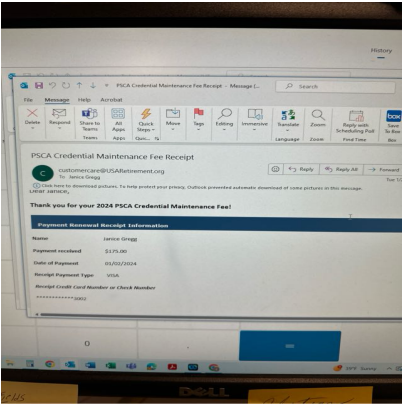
History

PSCA Credential Maintenance Fee Receipt - Message (...

Search

File Message Help Acrobat

Delete Respond Share to Teams All Apps Quick Steps Move Tags Editing Immersive Translate Zoom Reply with Scheduling Poll Save to Box

Teams Apps Quic... Language Zoom Find Time Box

PSCA Credential Maintenance Fee Receipt

C customercare@USAFatirement.org
To Janice Gregg

Reply Reply All Forward

Click here to download pictures. To help protect your privacy, Outlook prevented automatic download of some pictures in this message.

Dear Janice,

Thank you for your 2024 PSCA Credential Maintenance Fee!

Payment Renewal Receipt Information

Name Janice Gregg

Payment received $175.00

Date of Payment 05/02/2024

Receipt Payment Type VISA

Receipt Credit Card Number or Check Number

************3082

0

DELL